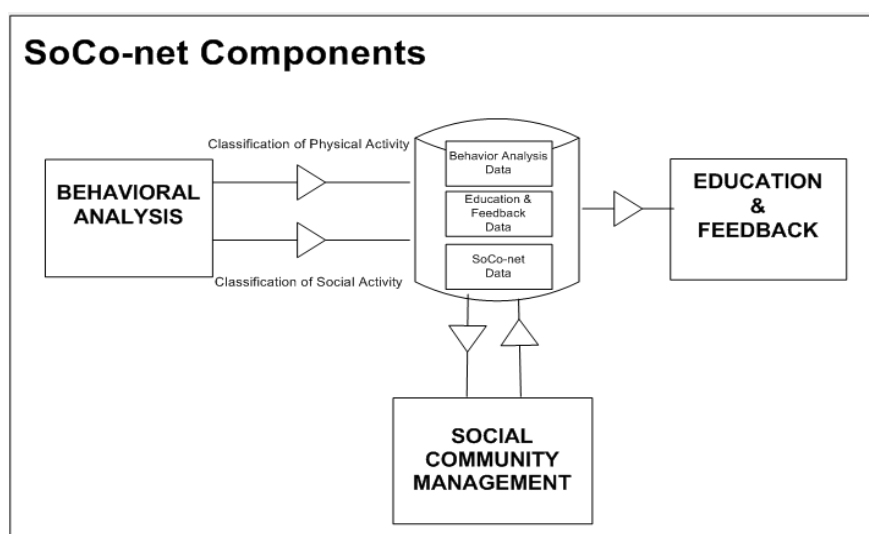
SoCo-net Components

BEHAVIORAL ANALYSIS

Classification of Physical Activity

Classification of Social Activity

Behavior Analysis Data

Education & Feedback Data

SoCo-net Data

EDUCATION & FEEDBACK

SOCIAL COMMUNITY MANAGEMENT